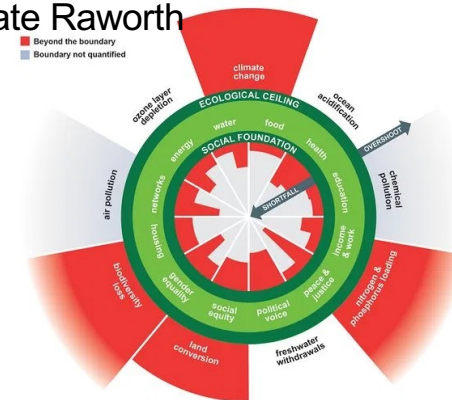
ate Raworth

Beyond the boundary
Boundary not quantified

climate change
ozone layer depletion
ocean acidification
ECOLOGICAL CEILING
OVERSHOOT
chemical pollution
air pollution
energy
water
food
health
SOCIAL FOUNDATION
networks
education
SHORTFALL
housing
income & work
gender equality
peace & justice
social equity
political voice
biodiversity loss
nitrogen & phosphorus loading
land conversion
freshwater withdrawals